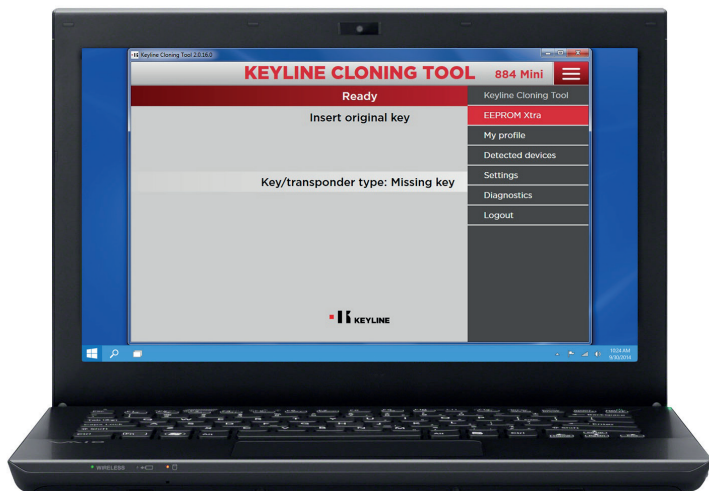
Keyline Cloning Tool 2.0.16.0

KEYLINE CLONING TOOL 884 Mini

Ready

Insert original key

Key/transponder type: Missing key

KEYLINE

Keyline Cloning Tool
EEPROM Xtra
My profile
Detected devices
Settings
Diagnostics
Logout

10:24 AM
9/30/2014

WIRELESS